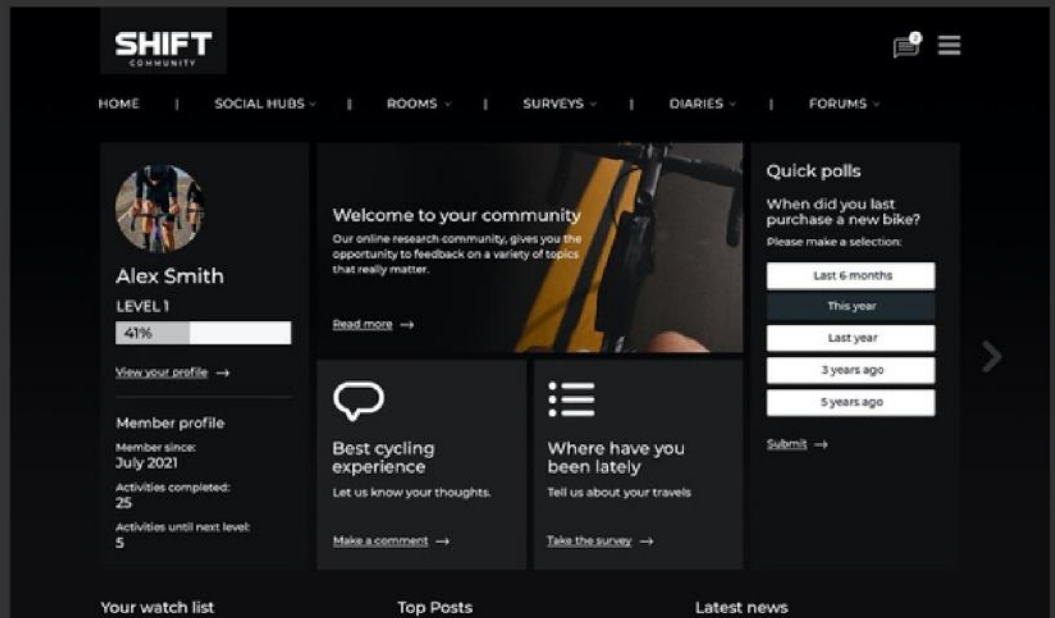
SHIFT
COMMUNITY

2

HOME | SOCIAL HUBS | ROOMS | SURVEYS | DIARIES | FORUMS

Alex Smith
LEVEL 1
41%
View your profile →

Member profile
Member since:
July 2021
Activities completed:
25
Activities until next level:
5

Welcome to your community
Our online research community, gives you the opportunity to feedback on a variety of topics that really matter.

Read more →

Best cycling experience
Let us know your thoughts.

Make a comment →

Where have you been lately
Tell us about your travels

Take the survey →

Quick polls
When did you last purchase a new bike?
Please make a selection:
Last 6 months
This year
Last year
3 years ago
5 years ago

Submit →

Your watch list
Top Posts
Latest news